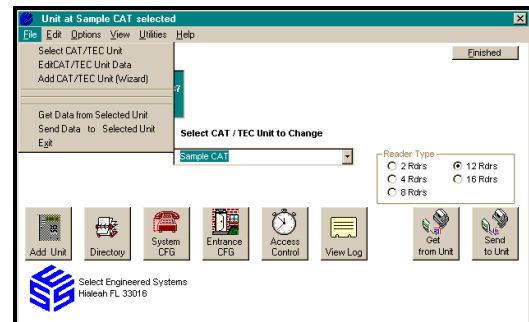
Unit at Sample CAT selected

File Edit Options View Utilities Help

Select CAT/TEC Unit
EditCAT/TEC Unit Data
Add CAT/TEC Unit (Wizard)

Get Data from Selected Unit
Send Data to Selected Unit
Exit

Finished

7

Select CAT / TEC Unit to Change

Sample CAT

Reader Type
2 Rdrs
12 Rdrs
4 Rdrs
16 Rdrs
8 Rdrs

Add Unit
Directory
System CFG
Entrance CFG
Access Control
View Log
Get from Unit
Send to Unit

Select Engineered Systems
Hialeah FL 33016